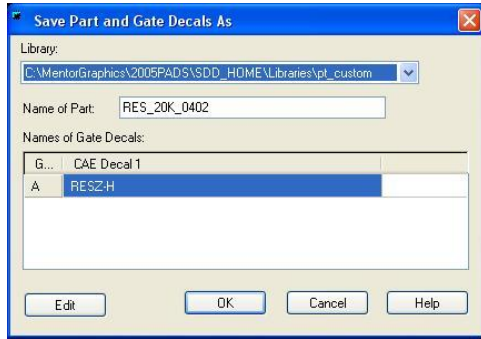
Save Part and Gate Decals As

Library:

C:\MentorGraphics\2005PADS\SDD_HOME\Libraries\pt_custom

Name of Part: RES_20K_0402

Names of Gate Decals:

| G... | CAE Decal 1 |
|---|---|
| A | RESZ-H |

Edit

OK

Cancel

Help